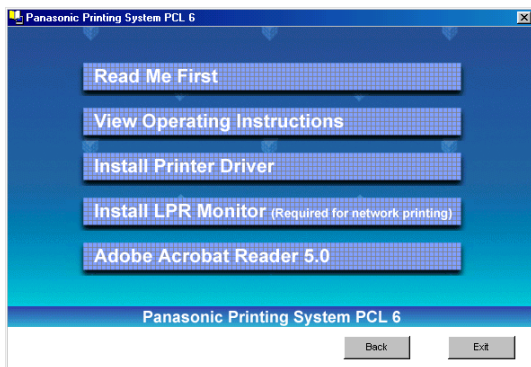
Panasonic Printing System PCL 6

Read Me First

View Operating Instructions

Install Printer Driver

Install LPR Monitor (Required for network printing)

Adobe Acrobat Reader 5.0

Panasonic Printing System PCL 6

Back

Exit